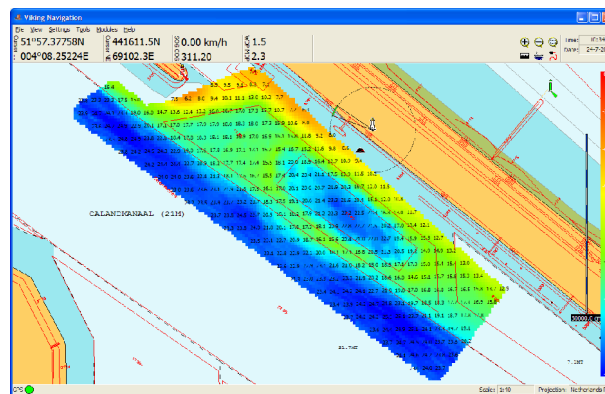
Viking Navigation

File View Settings Tools Modules Help

51°57.37758N
004°08.25224E

441611.5N
69102.3E

0.00 km/h
311.20

1.5
2.3

Time:
Date: 24-7-20

CALANDKANAAL (21M)

GPS

Scale: 1:10

Projection: Netherlands